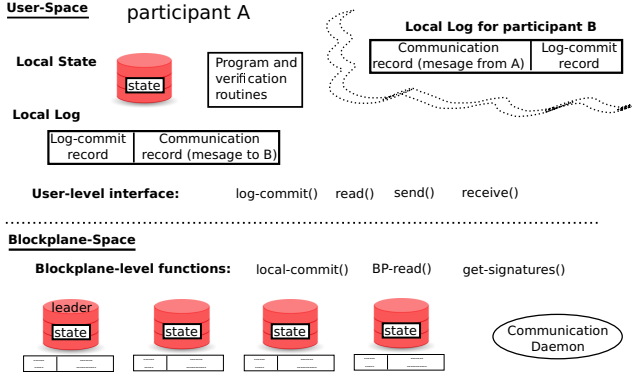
User-Space

participant A

Local State

state

Program and verification routines

Local Log

| Log-commit record | Communication record (mesage to B) |
|---|---|

Local Log for participant B

| Communication record (mesage from A) | Log-commit record |
|---|---|

User-level interface: log-commit() read() send() receive()

Blockplane-Space

Blockplane-level functions: local-commit() BP-read() get-signatures()

leader

state

state

state

state

Communication Daemon